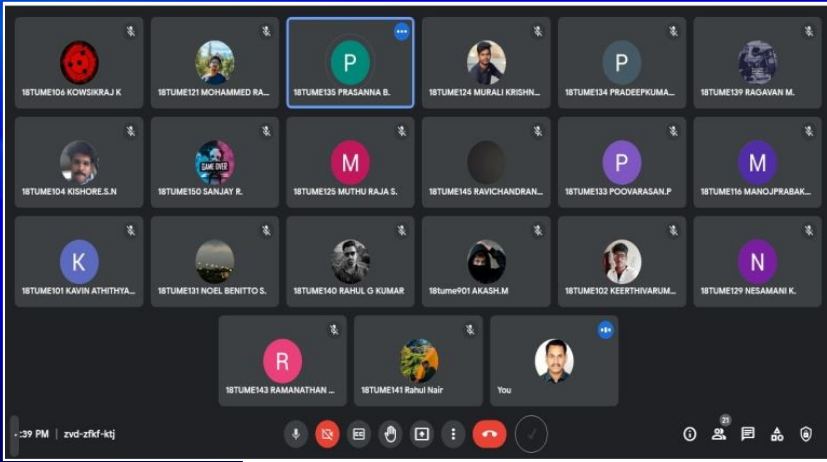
18TUME106 KOWSIKRAJ K
18TUME121 MOHAMMED RA...
P
18TUME135 PRASANNA B.
18TUME124 MURALI KRISHN...
P
18TUME134 PRADEEPKUMA...
18TUME139 RAGAVAN M.

18TUME104 KISHORE.S.N
GAME OVER
18TUME150 SANJAY R.
M
18TUME125 MUTHU RAJA S.
18TUME145 RAVICHANDRAN...
P
18TUME133 POOVARASAN.P
M
18TUME116 MANOJPRABAK...

K
18TUME101 KAVIN ATHITHYA...
18TUME131 NOEL BENITTO S.
18TUME140 RAHUL G KUMAR
18tume901 AKASH.M
18TUME102 KEERTHIVARUM...
N
18TUME129 NESAMANI K.

R
18TUME143 RAMANATHAN ...
18TUME141 Rahul Nair
You

:39 PM | zvd-zfkf-ktj
21